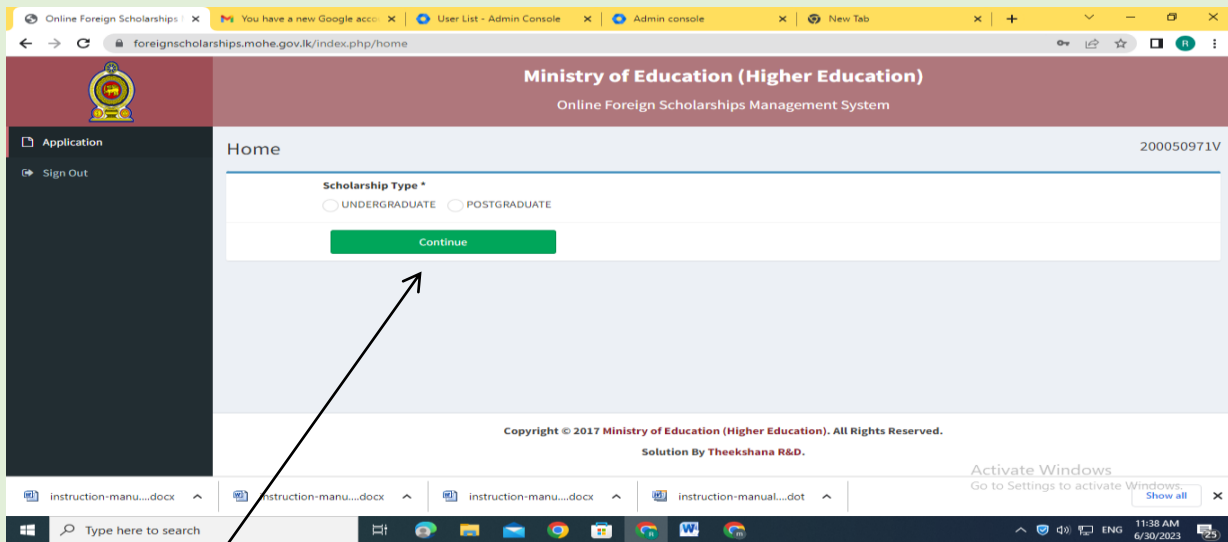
Online Foreign Scholarships | × You have a new Google acco × User List - Admin Console × Admin console × New Tab × +

foreignscholarships.mohe.gov.lk/index.php/home

R

Ministry of Education (Higher Education)

Online Foreign Scholarships Management System

Application

Sign Out

Home

200050971V

Scholarship Type *

UNDERGRADUATE POSTGRADUATE

Continue

Copyright © 2017 Ministry of Education (Higher Education). All Rights Reserved.

Solution By Theekshana R&D.

Activate Windows
Go to Settings to activate Windows.

instruction-manu....docx instruction-manu....docx instruction-manu....docx instruction-manual....dot Show all ×

Type here to search

ENG 11:38 AM 6/30/2023 25